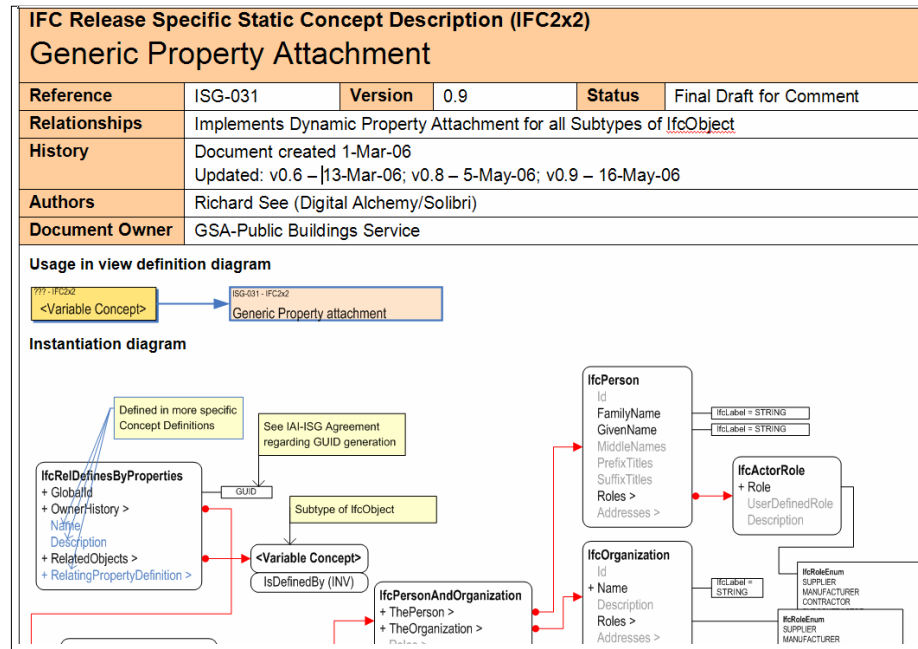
IFC Release Specific Static Concept Description (IFC2x2)

Generic Property Attachment

| Reference | ISG-031 | Version | 0.9 | Status | Final Draft for Comment |
|---|---|---|---|---|---|
| Relationships | Implements Dynamic Property Attachment for all Subtypes of IfcObject | | | | |
| History | Document created 1-Mar-06 Updated: v0.6 – 13-Mar-06; v0.8 – 5-May-06; v0.9 – 16-May-06 | | | | |
| Authors | Richard See (Digital Alchemy/Solibri) | | | | |
| Document Owner | GSA-Public Buildings Service | | | | |

Usage in view definition diagram

??? - IFC2x2
<Variable Concept>

ISG-031 - IFC2x2
Generic Property attachment

Instantiation diagram

Defined in more specific Concept Definitions

See IAI-ISG Agreement regarding GUID generation

IfcRelDefinesByProperties
+ GlobalId
+ OwnerHistory >
Name
Description
+ RelatedObjects >
+ RelatingPropertyDefinition >

GUID

Subtype of IfcObject

<Variable Concept>
IsDefinedBy (INV)

IfcPerson
Id
FamilyName
GivenName
MiddleNames
PrefixTitles
SuffixTitles
Roles >
Addresses >

IfcLabel = STRING
IfcLabel = STRING

IfcActorRole
+ Role
UserDefinedRole
Description

IfcPersonAndOrganization
+ ThePerson >
+ TheOrganization >
Roles >

IfcOrganization
Id
+ Name
Description
Roles >
Addresses >

IfcLabel = STRING

IfcRoleEnum
SUPPLIER
MANUFACTURER
CONTRACTOR

IfcRoleEnum
SUPPLIER
MANUFACTURER